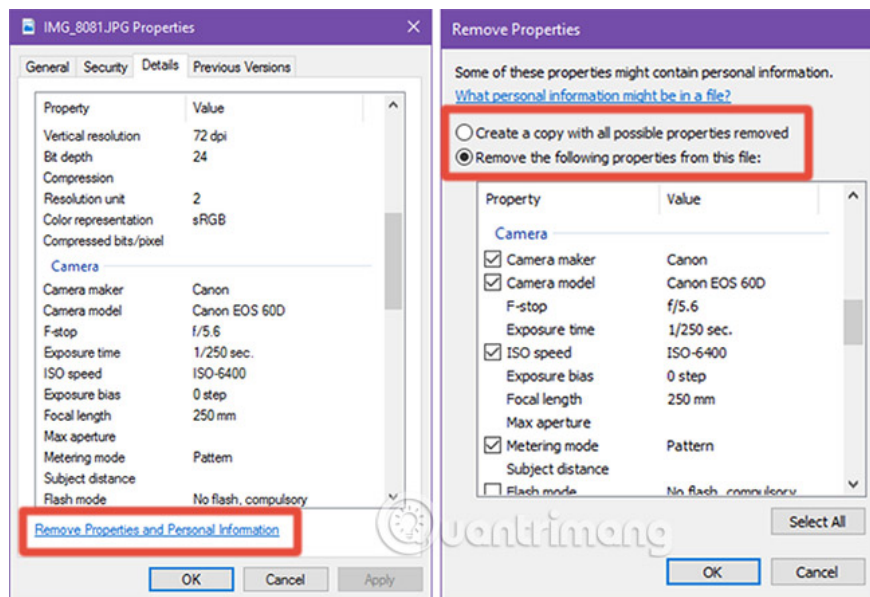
IMG_8081.JPG Properties

General | Security | Details | Previous Versions

| Property | Value |
|---|---|
| Vertical resolution | 72 dpi |
| Bit depth | 24 |
| Compression | |
| Resolution unit | 2 |
| Color representation | sRGB |
| Compressed bits/pixel | |
| Camera | |
| Camera maker | Canon |
| Camera model | Canon EOS 60D |
| F-stop | f/5.6 |
| Exposure time | 1/250 sec. |
| ISO speed | ISO-6400 |
| Exposure bias | 0 step |
| Focal length | 250 mm |
| Max aperture | |
| Metering mode | Pattern |
| Subject distance | |
| Flash mode | No flash, compulsory |

Remove Properties and Personal Information

OK | Cancel | Apply

Remove Properties

Some of these properties might contain personal information.
What personal information might be in a file?

Create a copy with all possible properties removed
Remove the following properties from this file:

| Property | Value |
|---|---|
| Camera | |
| Camera maker | Canon |
| Camera model | Canon EOS 60D |
| F-stop | f/5.6 |
| Exposure time | 1/250 sec. |
| ISO speed | ISO-6400 |
| Exposure bias | 0 step |
| Focal length | 250 mm |
| Max aperture | |
| Metering mode | Pattern |
| Subject distance | |
| Flash mode | No flash, compulsory |

Select All

OK | Cancel

quantrimang